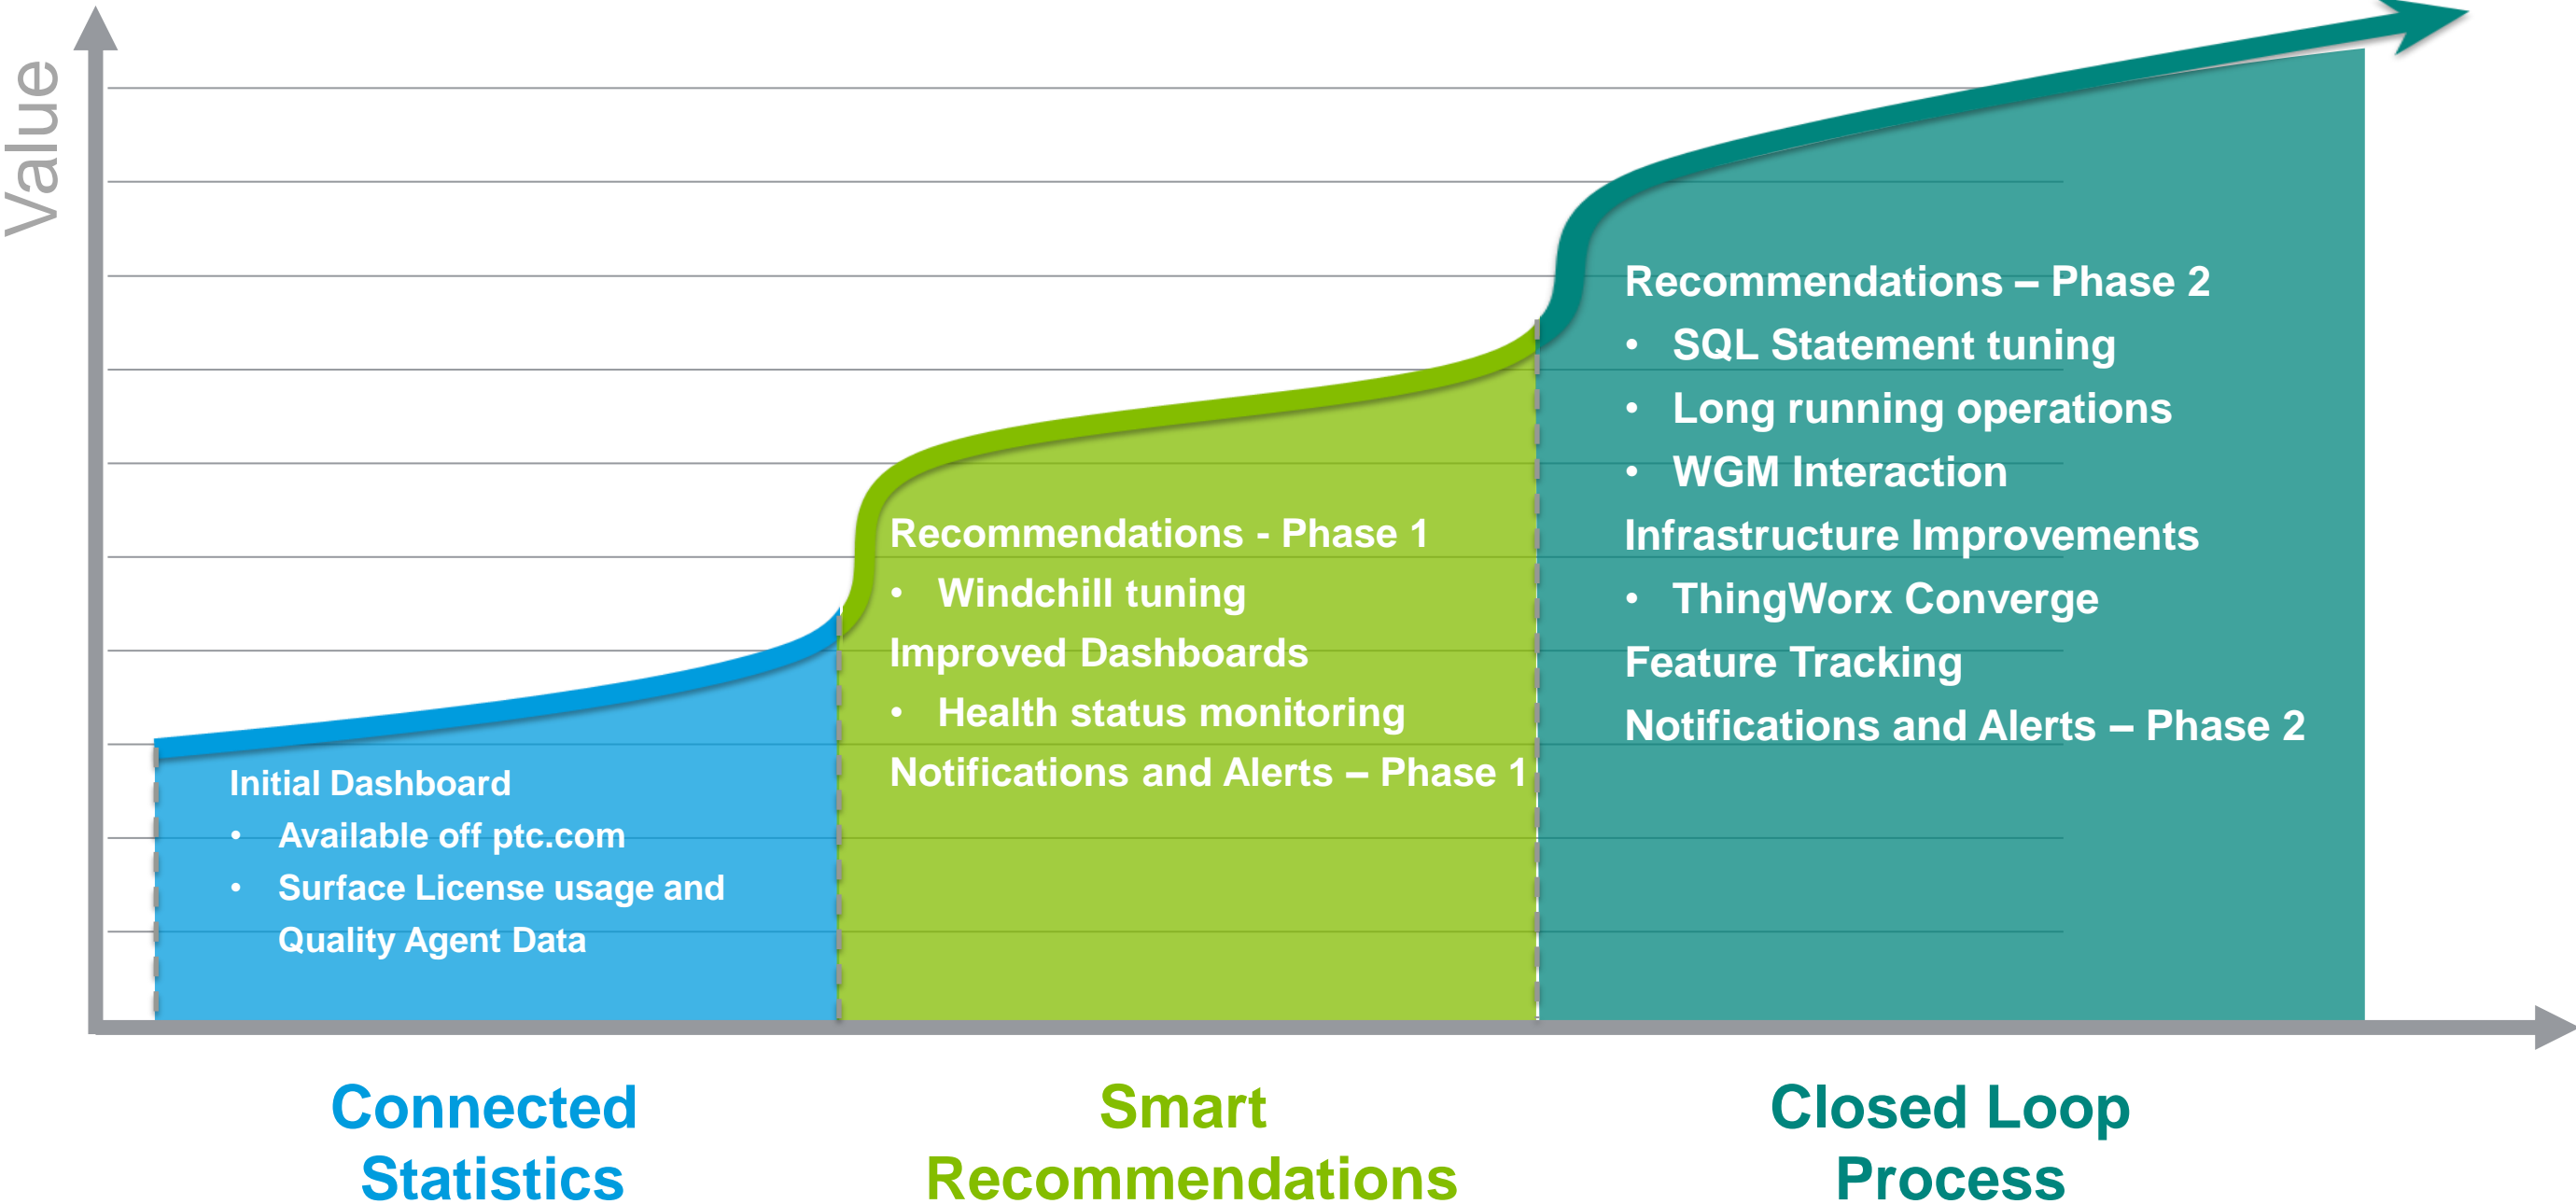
Value

Initial Dashboard
• Available off ptc.com
• Surface License usage and Quality Agent Data

Recommendations - Phase 1
• Windchill tuning
Improved Dashboards
• Health status monitoring
Notifications and Alerts – Phase 1

Recommendations – Phase 2
• SQL Statement tuning
• Long running operations
• WGM Interaction
Infrastructure Improvements
• ThingWorx Converge
Feature Tracking
Notifications and Alerts – Phase 2

Connected Statistics

Smart Recommendations

Closed Loop Process